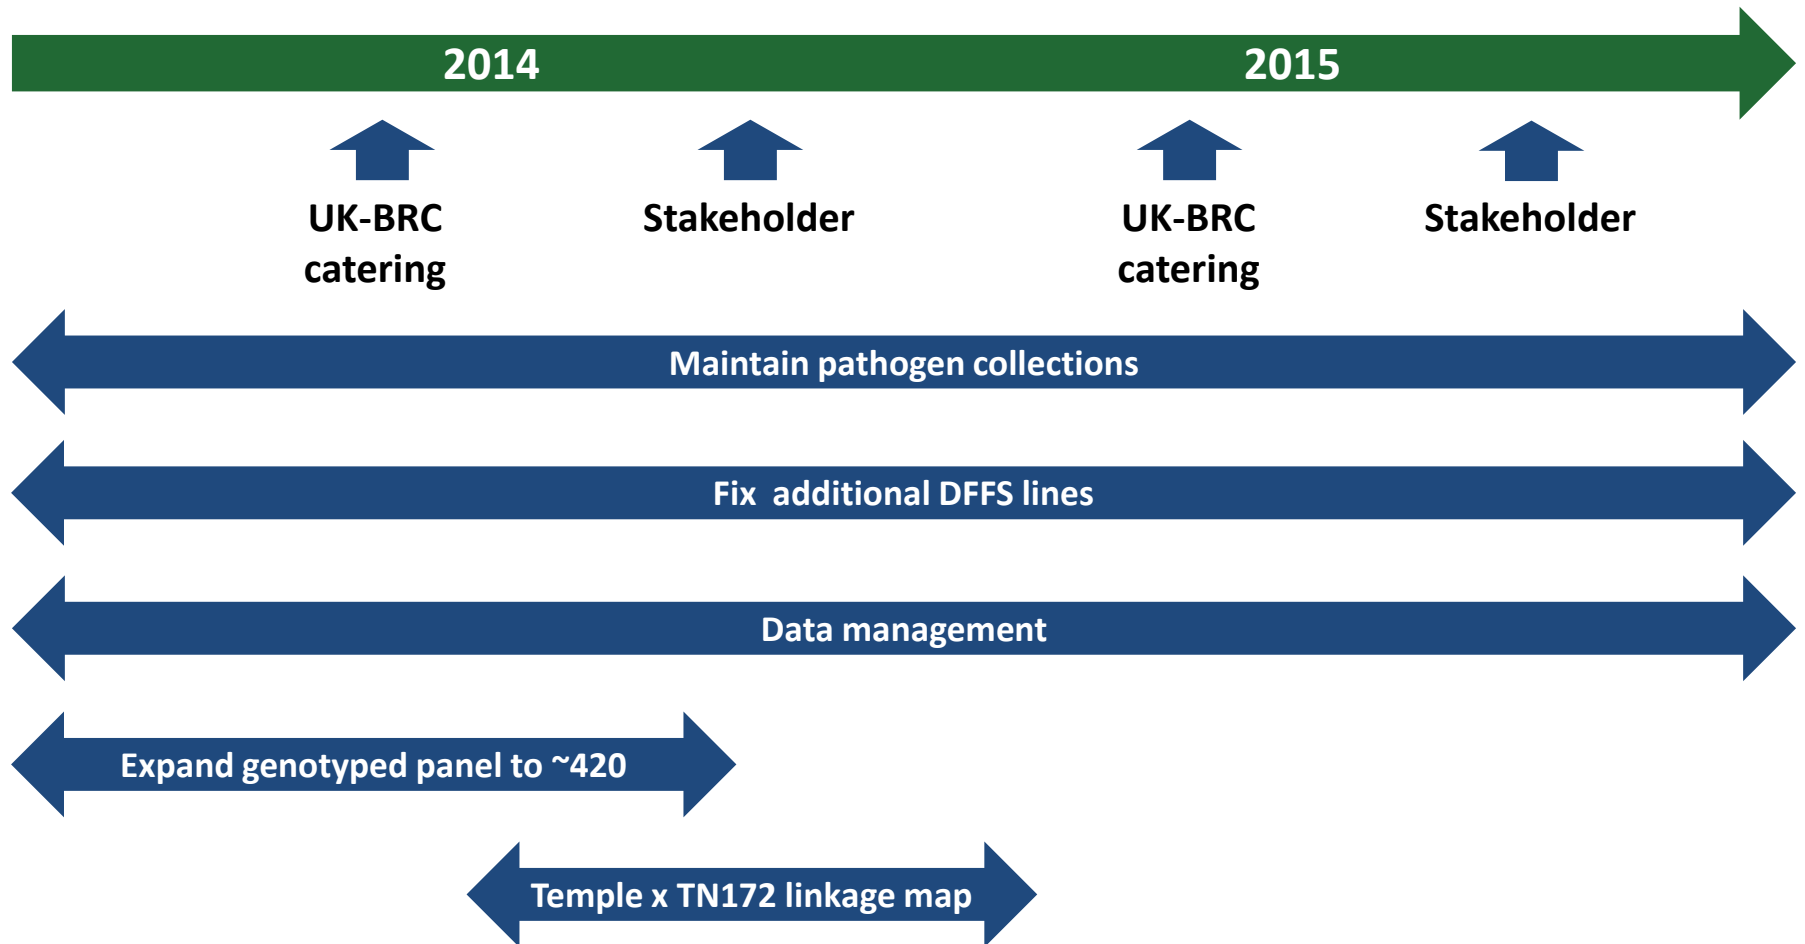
2014

2015

UK-BRC catering

Stakeholder

UK-BRC catering

Stakeholder

Maintain pathogen collections

Fix  additional DFFS lines

Data management

Expand genotyped panel to ~420

Temple x TN172 linkage map